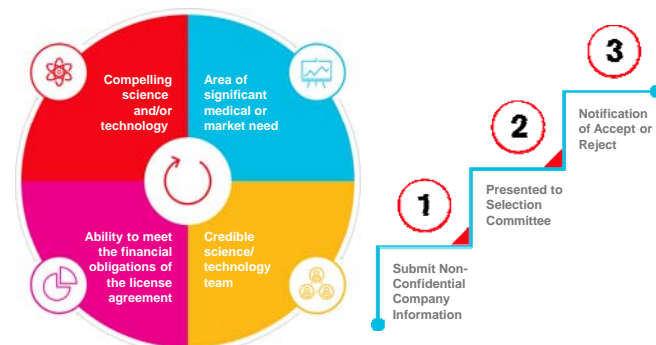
Compelling science and/or technology

Area of significant medical or market need

Ability to meet the financial obligations of the license agreement

Credible science/ technology team

1

Submit Non-Confidential Company Information

2

Presented to Selection Committee

3

Notification of Accept or Reject